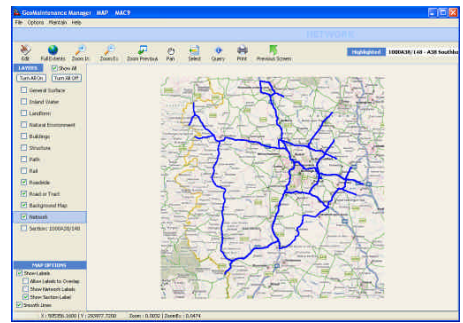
GeoMaintenance Manager MAP MAC9

File Options Maintain Help

NETWORK

Edit Full Extents Zoom In Zoom Out Zoom Previous Pan Select Query Print Previous Screen

Highlighted 1000A38/140 - A38 Southbo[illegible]

LAYERS Show All

Turn All On Turn All Off

General Surface

Inland Water

Landform

Natural Environment

Buildings

Structure

Path

Rail

Roadside

Road or Track

Background Map

Network

Section: 1000A38/140

MAP OPTIONS

Show Labels

Allow Labels to Overlap

Show Network Labels

Show Section Label

Smooth Lines

X : 405356.1600 | Y : 293977.7200 Zoom : 0.0030 | ZoomEx : 0.0474